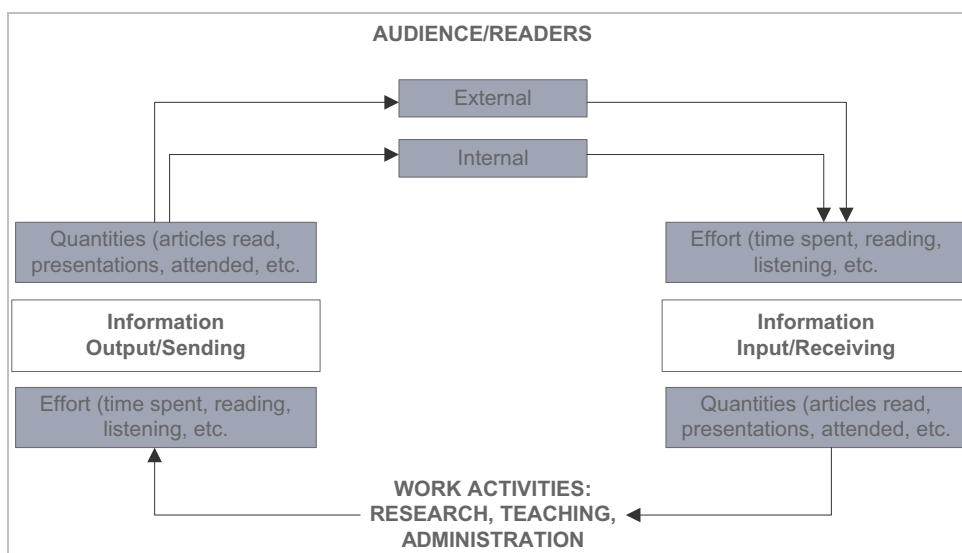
AUDIENCE/READERS

External

Internal

Quantities (articles read, presentations, attended, etc.

Effort (time spent, reading, listening, etc.

Information Output/Sending

Information Input/Receiving

Effort (time spent, reading, listening, etc.

Quantities (articles read, presentations, attended, etc.

WORK ACTIVITIES: RESEARCH, TEACHING, ADMINISTRATION